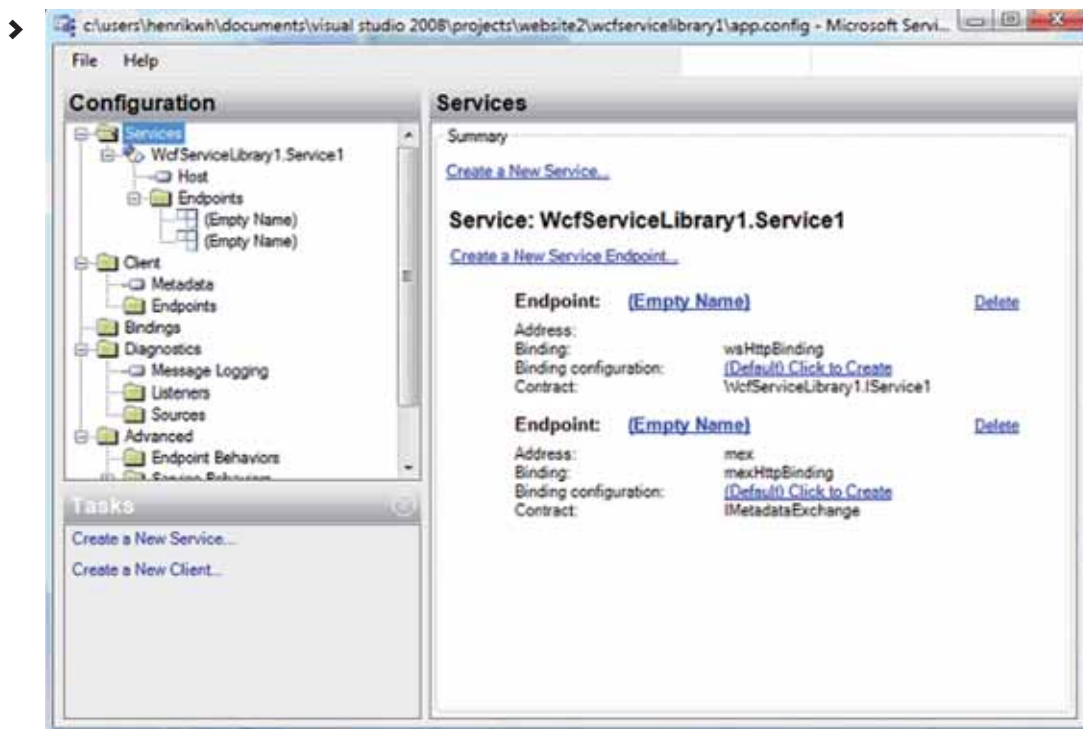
c:\users\henrikwh\documents\visual studio 2008\projects\website2\wcfservicelibrary1\app.config - Microsoft Servi...

File Help

Configuration

Services
WcfServiceLibrary1.Service1
Host
Endpoints
(Empty Name)
(Empty Name)
Client
Metadata
Endpoints
Bindings
Diagnostics
Message Logging
Listeners
Sources
Advanced
Endpoint Behaviors
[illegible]

Tasks

Create a New Service...

Create a New Client...

Services

Summary

Create a New Service...

Service: WcfServiceLibrary1.Service1

Create a New Service Endpoint...

Endpoint: (Empty Name) Delete

Address:
Binding: wsHttpBinding
Binding configuration: (Default) Click to Create
Contract: WcfServiceLibrary1.IService1

Endpoint: (Empty Name) Delete

Address: mex
Binding: mexHttpBinding
Binding configuration: (Default) Click to Create
Contract: IMetadataExchange